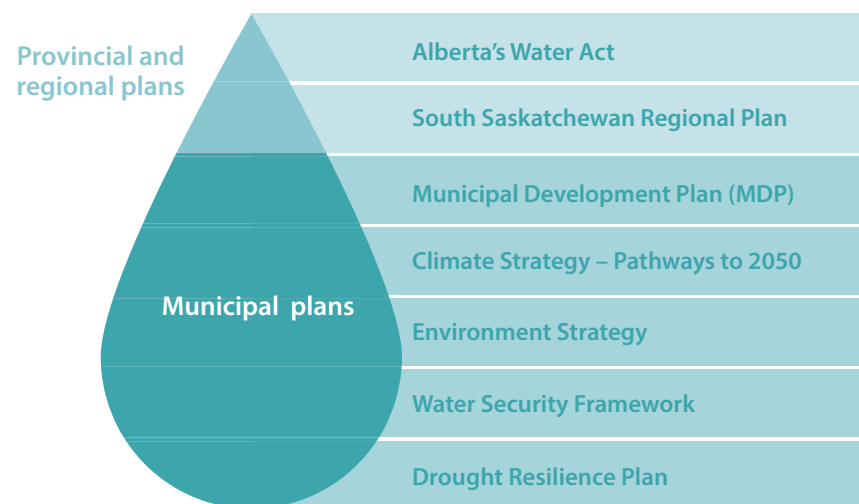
Provincial and regional plans

Alberta's Water Act

South Saskatchewan Regional Plan

Municipal plans

Municipal Development Plan (MDP)

Climate Strategy – Pathways to 2050

Environment Strategy

Water Security Framework

Drought Resilience Plan